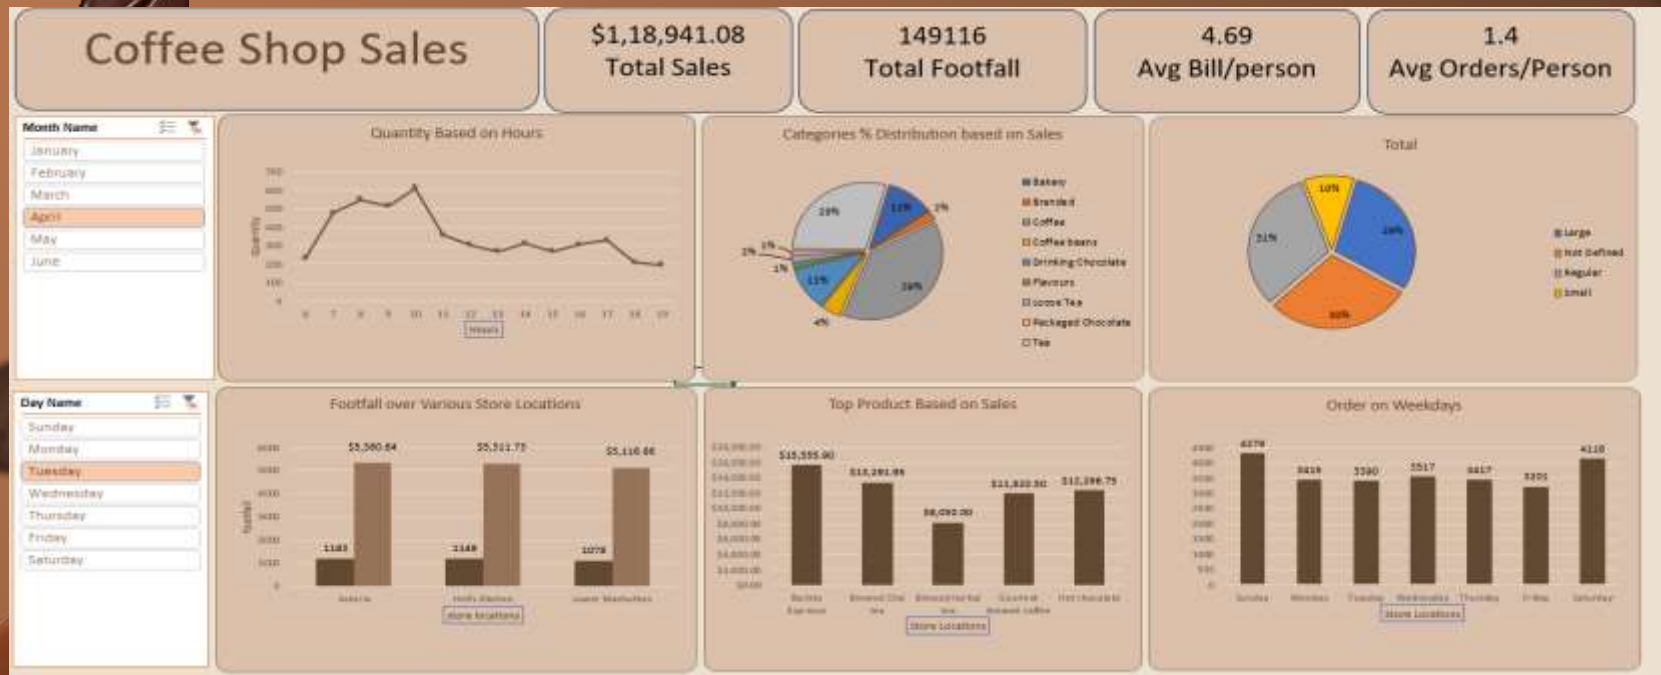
Coffee Shop Sales

$1,18,941.08
Total Sales

149116
Total Footfall

4.69
Avg Bill/person

1.4
Avg Orders/Person

Month Name
January
February
March
April
May
June

Quantity Based on Hours

Quantity

Hours

Categories % Distribution based on Sales

28%
11%
2%
2%
1%
1%
11%
4%
38%

Bakery
Branded
Coffee
Coffee beans
Drinking Chocolate
Flavours
Loose Tea
Packaged Chocolate
Tea

Total

10%
31%
29%
30%

Large
Not Defined
Regular
Small

Day Name
Sunday
Monday
Tuesday
Wednesday
Thursday
Friday
Saturday

Footfall over Various Store Locations

$5,380.84
$5,311.75
$5,116.66
1183
1148
1078

Astoria
Hell's Kitchen
Lower Manhattan

Store Locations

Top Product Based on Sales

$15,555.90
$13,291.95
$8,090.00
$11,822.50
$12,286.75

Store Locations

Order on Weekdays

4379
3419
3390
3517
3417
3201
4110

Sunday
Monday
Tuesday
Wednesday
Thursday
Friday
Saturday

Store Locations